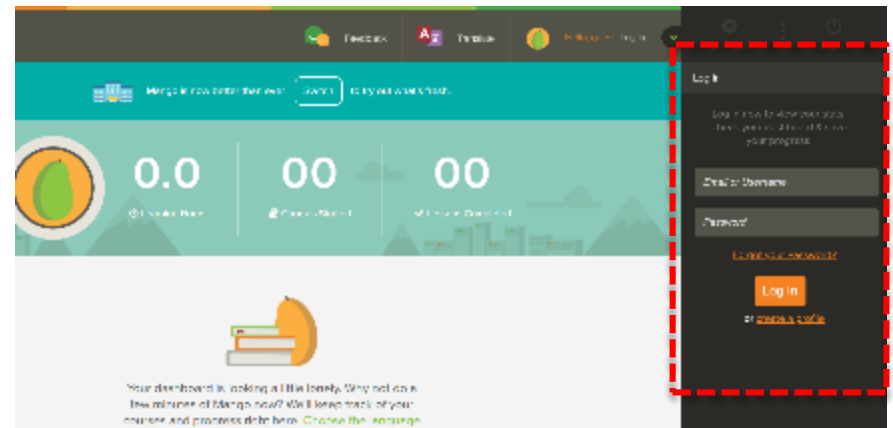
Feedback

Translate

Hello guest! Log in

Mango is now better than ever! Search to try our new search.

0.0

00

00

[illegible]

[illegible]

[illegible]

Log In

Log in now to view your stats, resume your courses and save your progress.

Email or Username

Password

Forgot your password?

Log In

or create a profile

Your dashboard is looking a little lonely. Why not do a few minutes of Mango now? We'll keep track of your courses and progress right here. Choose the language